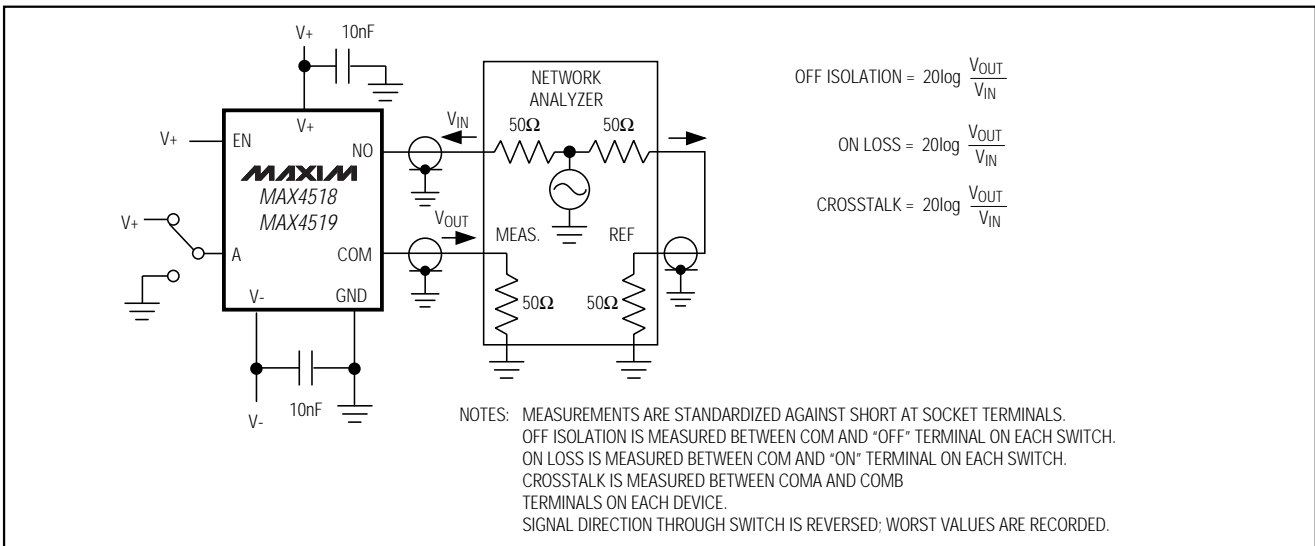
V+

10nF

V+

EN

NO

MAXIM

MAX4518
MAX4519

V+

A

COM

V-

GND

V-

10nF

NETWORK ANALYZER

$V_{IN}$

$50\Omega$

$50\Omega$

$V_{OUT}$

MEAS.

REF

$50\Omega$

$50\Omega$

OFF ISOLATION = $20\log \frac{V_{OUT}}{V_{IN}}$

ON LOSS = $20\log \frac{V_{OUT}}{V_{IN}}$

CROSSTALK = $20\log \frac{V_{OUT}}{V_{IN}}$

NOTES: MEASUREMENTS ARE STANDARDIZED AGAINST SHORT AT SOCKET TERMINALS.
OFF ISOLATION IS MEASURED BETWEEN COM AND "OFF" TERMINAL ON EACH SWITCH.
ON LOSS IS MEASURED BETWEEN COM AND "ON" TERMINAL ON EACH SWITCH.
CROSSTALK IS MEASURED BETWEEN COMA AND COMB
TERMINALS ON EACH DEVICE.
SIGNAL DIRECTION THROUGH SWITCH IS REVERSED; WORST VALUES ARE RECORDED.